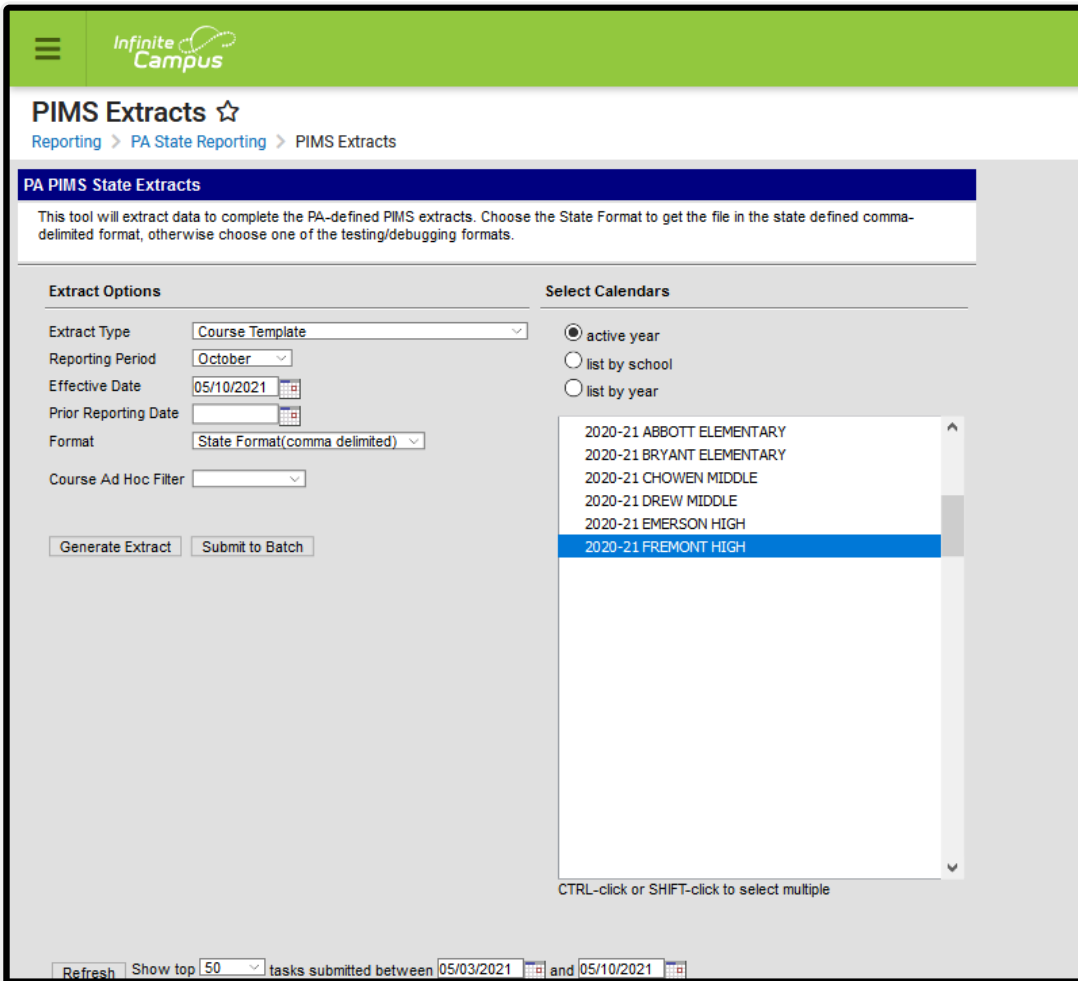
Infinite Campus

PIMS Extracts ☆

Reporting > PA State Reporting > PIMS Extracts

PA PIMS State Extracts

This tool will extract data to complete the PA-defined PIMS extracts. Choose the State Format to get the file in the state defined comma-delimited format, otherwise choose one of the testing/debugging formats.

Extract Options

Extract Type: Course Template
Reporting Period: October
Effective Date: 05/10/2021
Prior Reporting Date:
Format: State Format(comma delimited)
Course Ad Hoc Filter:

Generate Extract | Submit to Batch

Select Calendars

active year
list by school
list by year

2020-21 ABBOTT ELEMENTARY
2020-21 BRYANT ELEMENTARY
2020-21 CHOWEN MIDDLE
2020-21 DREW MIDDLE
2020-21 EMERSON HIGH
2020-21 FREMONT HIGH

CTRL-click or SHIFT-click to select multiple

Refresh Show top 50 tasks submitted between 05/03/2021 and 05/10/2021